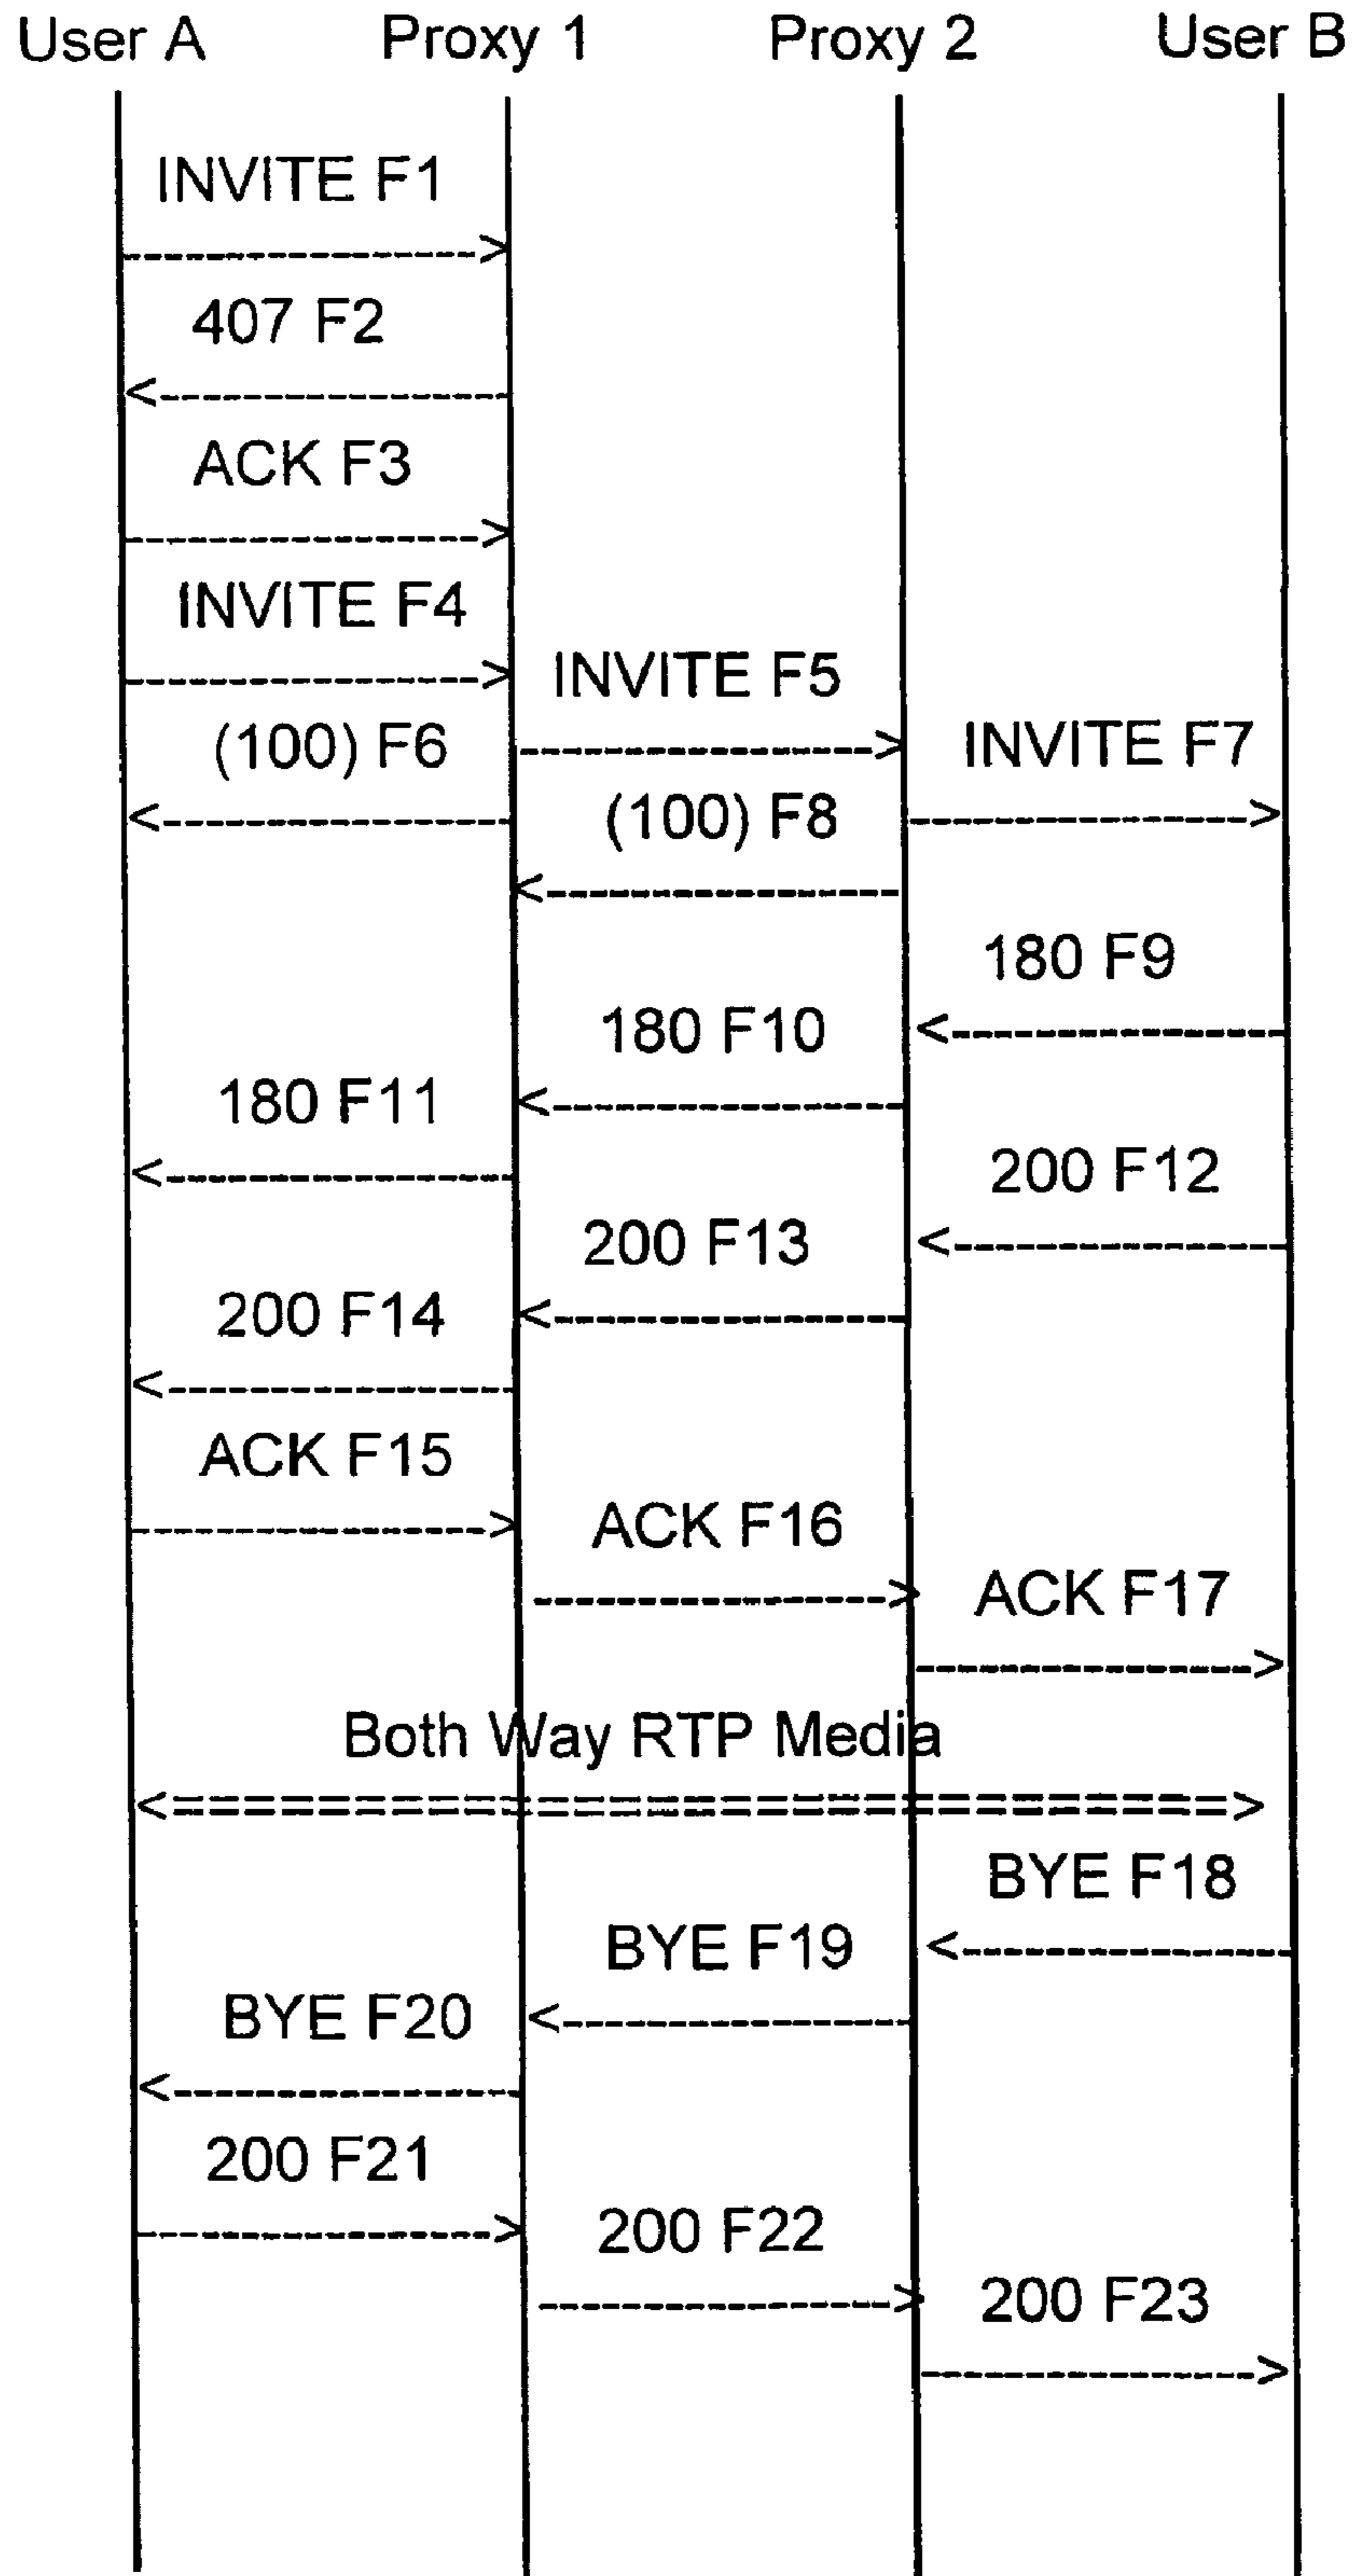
User A Proxy 1 Proxy 2 User B

INVITE F1

407 F2

ACK F3

INVITE F4

INVITE F5

(100) F6

INVITE F7

(100) F8

180 F9

180 F10

180 F11

200 F12

200 F13

200 F14

ACK F15

ACK F16

ACK F17

Both Way RTP Media

BYE F18

BYE F19

BYE F20

200 F21

200 F22

200 F23